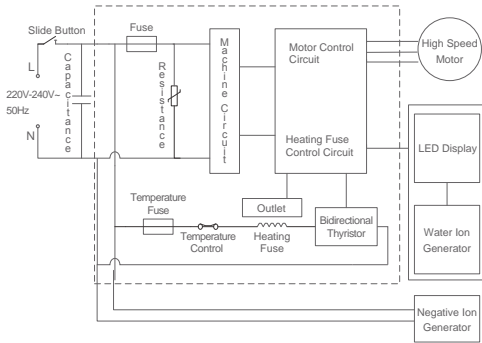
Slide Button

L

220V-240V~
50Hz

N

Capacitance

Fuse

Resistance

Machine Circuit

Motor Control Circuit

High Speed Motor

Heating Fuse Control Circuit

LED Display

Water Ion Generator

Temperature Fuse

Temperature Control

Outlet

Heating Fuse

Bidirectional Thyristor

Negative Ion Generator